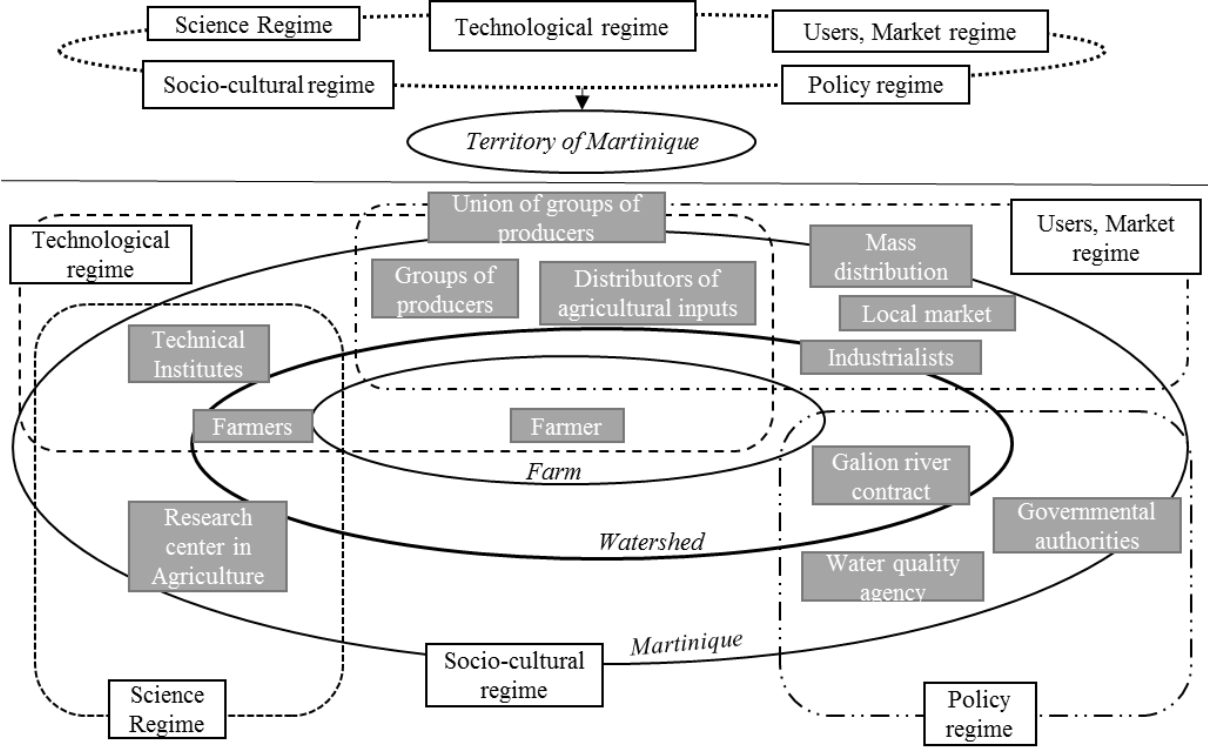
Science Regime

Technological regime

Users, Market regime

Socio-cultural regime

Policy regime

Territory of Martinique

Union of groups of producers

Technological regime

Users, Market regime

Mass distribution

Groups of producers

Distributors of agricultural inputs

Local market

Technical Institutes

Industrialists

Farmers

Farmer

Farm

Galion river contract

Governmental authorities

Research center in Agriculture

Watershed

Water quality agency

Martinique

Socio-cultural regime

Science Regime

Policy regime